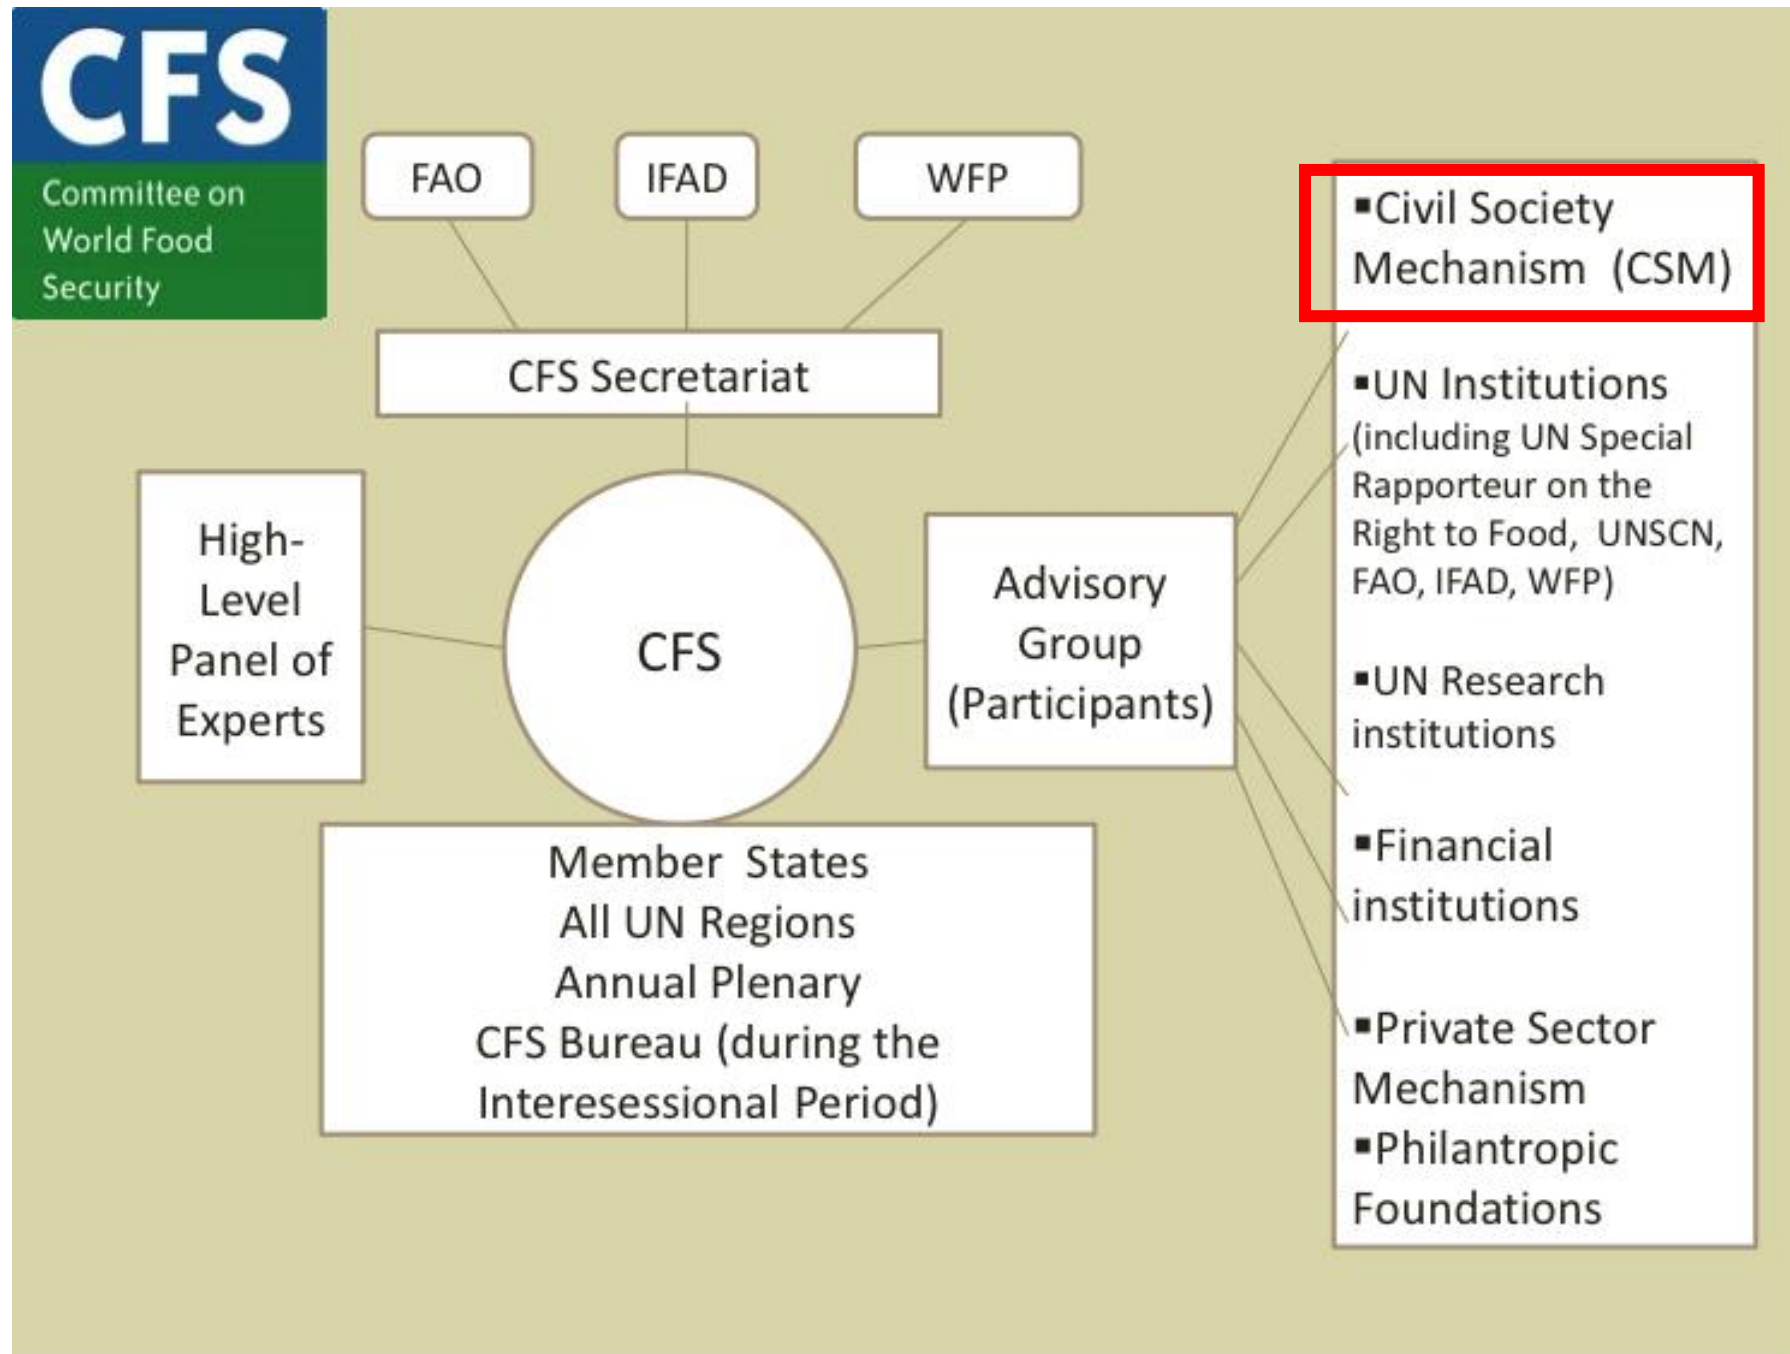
CFS
Committee on World Food Security

FAO

IFAD

WFP

CFS Secretariat

High-Level Panel of Experts

CFS

Advisory Group (Participants)

Member States
All UN Regions
Annual Plenary
CFS Bureau (during the Interesessional Period)

▪Civil Society Mechanism (CSM)

▪UN Institutions (including UN Special Rapporteur on the Right to Food, UNSCN, FAO, IFAD, WFP)

▪UN Research institutions

▪Financial institutions

▪Private Sector Mechanism

▪Philantropic Foundations